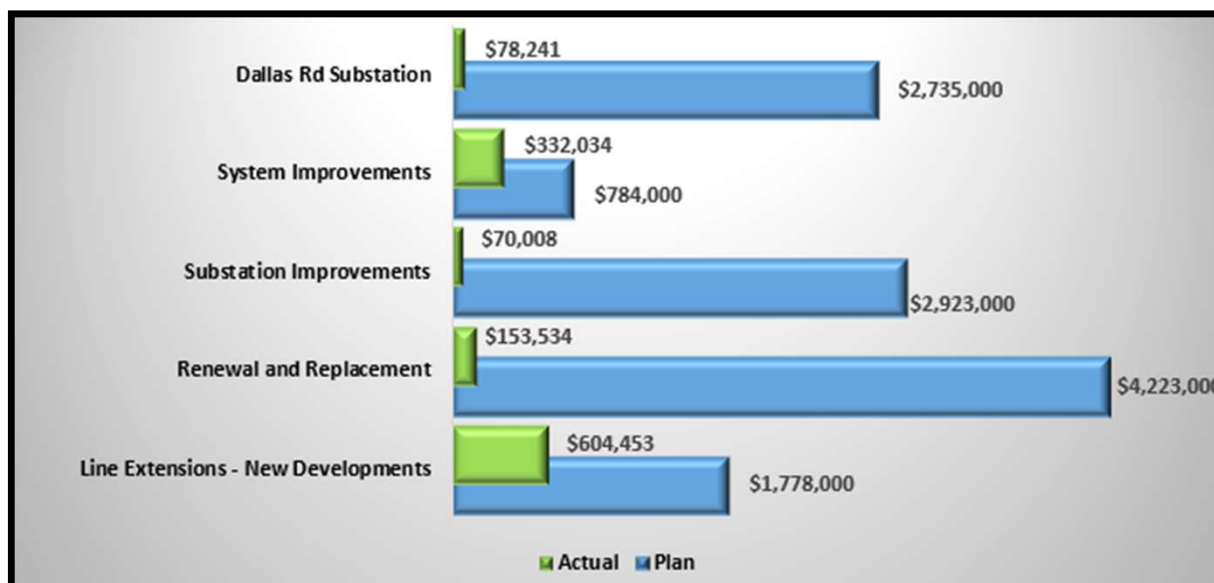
Dallas Rd Substation
$78,241
$2,735,000

System Improvements
$332,034
$784,000

Substation Improvements
$70,008
$2,923,000

Renewal and Replacement
$153,534
$4,223,00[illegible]

Line Extensions - New Developments
$604,453
$1,778,000

Actual Plan